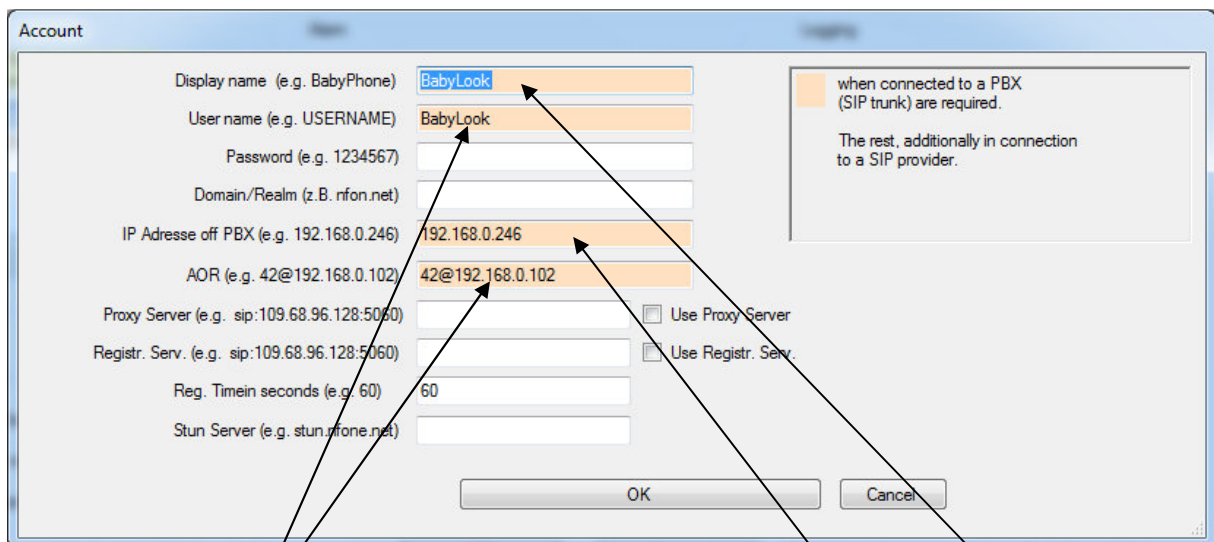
Account

Display name (e.g. BabyPhone) BabyLook

User name (e.g. USERNAME) BabyLook

Password (e.g. 1234567)

Domain/Realm (z.B. nfon.net)

IP Adresse off PBX (e.g. 192.168.0.246) 192.168.0.246

AOR (e.g. 42@192.168.0.102) 42@192.168.0.102

Proxy Server (e.g. sip:109.68.96.128:5060) Use Proxy Server

Registr. Serv. (e.g. sip:109.68.96.128:5060) Use Registr. Serv.

Reg. Timein seconds (e.g. 60) 60

Stun Server (e.g. stun.nfone.net)

when connected to a PBX (SIP trunk) are required.

The rest, additionally in connection to a SIP provider.

OK

Cancel